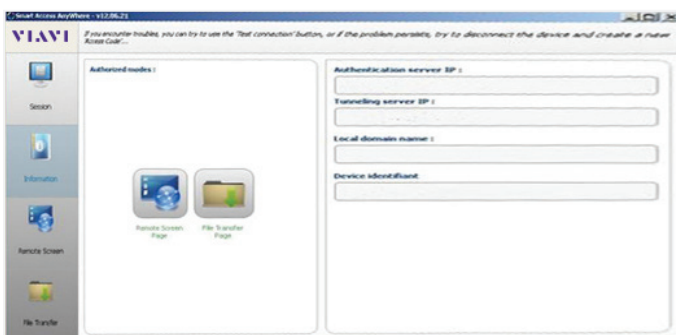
Smart Access AnyWhere - v12.06.21

VIAVI

If you encounter troubles, you can try to use the 'Test connection' button, or if the problem persists, try to disconnect the device and create a new Access Code!...

Session

Information

Remote Screen

File Transfer

Authorized modes :

Remote Screen Page

File Transfer Page

Authentication server IP :

Tunneling server IP :

Local domain name :

Device identifiant